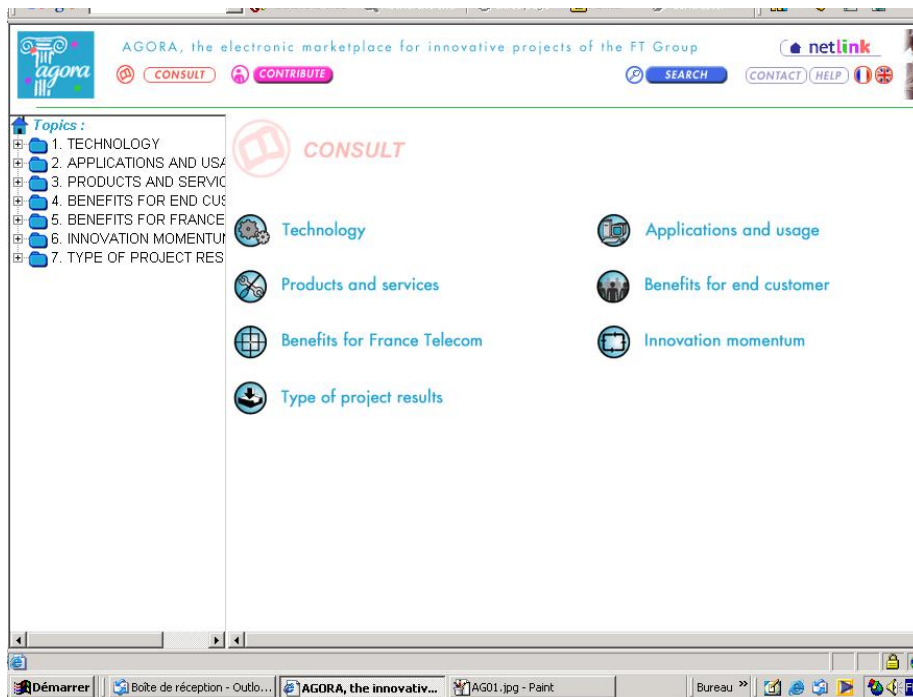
agora

AGORA, the electronic marketplace for innovative projects of the FT Group

netlink

CONSULT CONTRIBUTE

SEARCH

CONTACT HELP

Topics :
1. TECHNOLOGY
2. APPLICATIONS AND USA
3. PRODUCTS AND SERVIC
4. BENEFITS FOR END CUS
5. BENEFITS FOR FRANCE
6. INNOVATION MOMENTUI
7. TYPE OF PROJECT RES

CONSULT

Technology

Applications and usage

Products and services

Benefits for end customer

Benefits for France Telecom

Innovation momentum

Type of project results

Démarrer | Boîte de réception - Outlo... | AGORA, the innovativ... | AG01.jpg - Paint | Bureau »